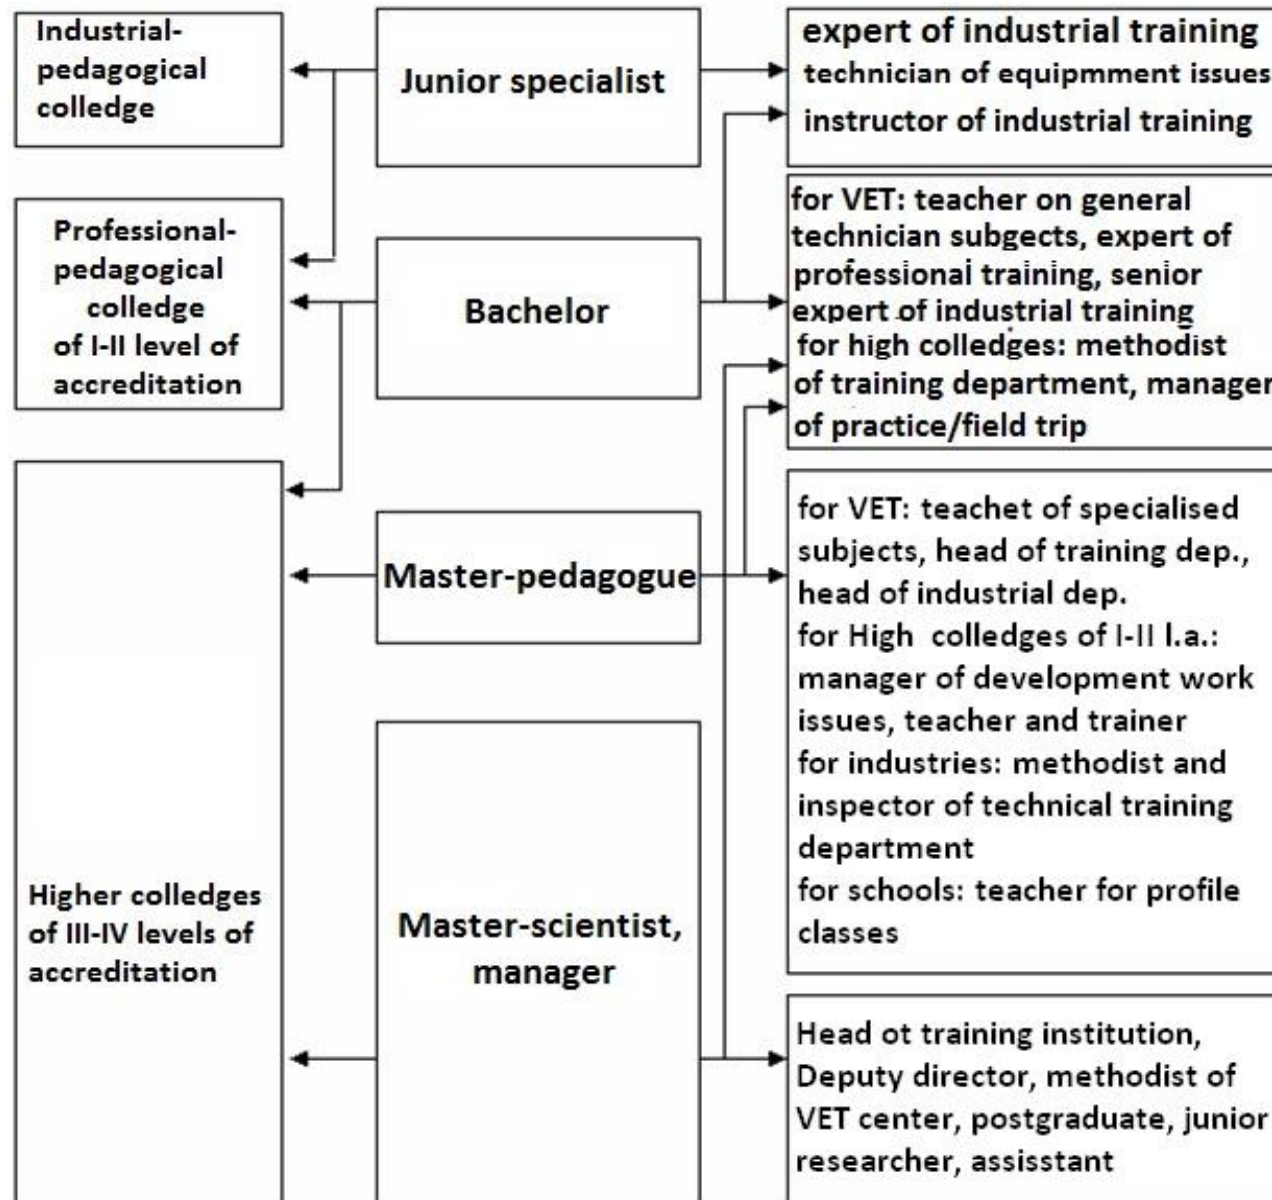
Industrial-pedagogical colledge

Junior specialist

expert of industrial training
technician of equipmment issues
instructor of industrial training

Professional-pedagogical colledge of I-II level of accreditation

Bachelor

for VET: teacher on general technician subgects, expert of professional training, senior expert of industrial training
for high colledges: methodist of training department, manager of practice/field trip

Higher colledges of III-IV levels of accreditation

Master-pedagogue

for VET: teachet of specialised subjects, head of training dep., head of industrial dep.
for High colledges of I-II l.a.: manager of development work issues, teacher and trainer
for industries: methodist and inspector of technical training department
for schools: teacher for profile classes

Master-scientist, manager

Head ot training institution, Deputy director, methodist of VET center, postgraduate, junior researcher, assisstant